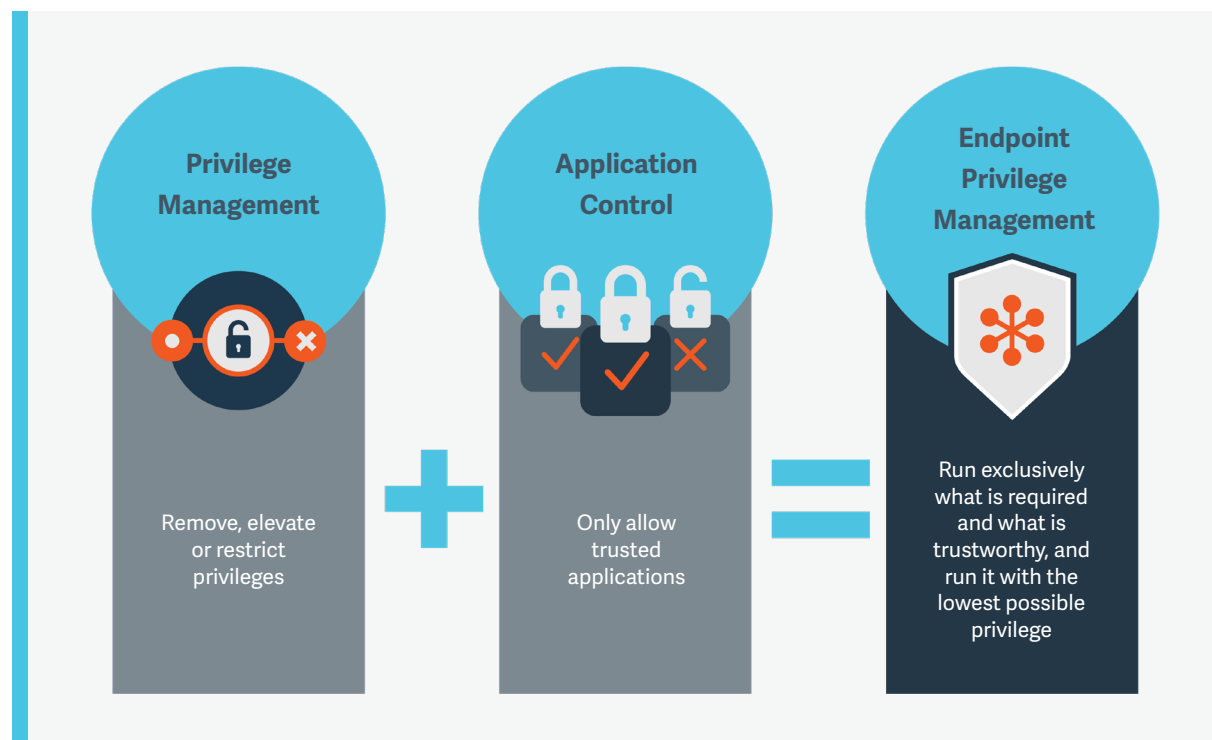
Privilege Management

Remove, elevate or restrict privileges

Application Control

Only allow trusted applications

Endpoint Privilege Management

Run exclusively what is required and what is trustworthy, and run it with the lowest possible privilege